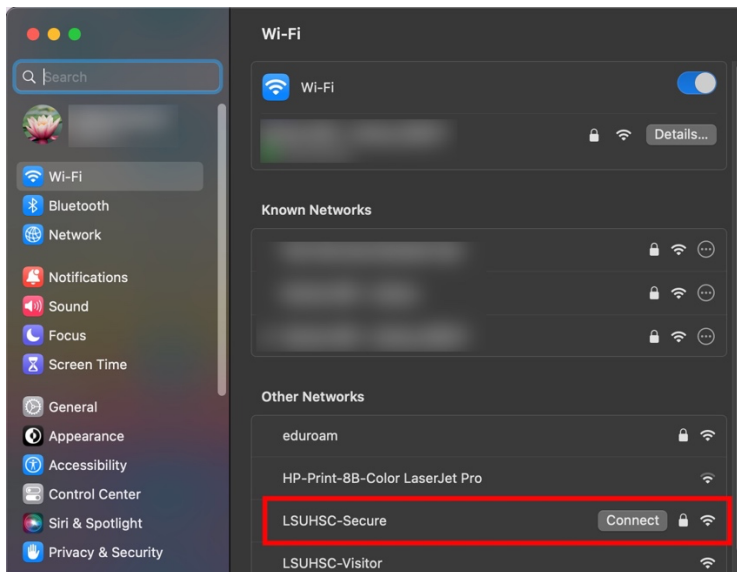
Search

Wi-Fi
Bluetooth
Network

Notifications
Sound
Focus
Screen Time

General
Appearance
Accessibility
Control Center
Siri & Spotlight
Privacy & Security

Wi-Fi

Wi-Fi

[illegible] Details...

Known Networks

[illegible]
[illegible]
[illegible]

Other Networks

eduroam
HP-Print-8B-Color LaserJet Pro
LSUHSC-Secure Connect
LSUHSC-Visitor